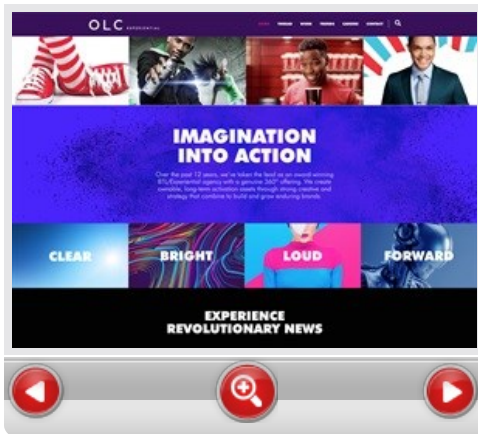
OLC EXPERIENTIAL

HOME THINGS WORK PEOPLE CAREERS CONTACT

IMAGINATION INTO ACTION

Over the past 12 years, we've taken the lead as an award-winning BTL/Experiential agency with a genuine 360° offering. We create ownable, long-term activation assets through strong creative and strategy that combine to build and grow enduring brands.

CLEAR

BRIGHT

LOUD

FORWARD

EXPERIENCE REVOLUTIONARY NEWS